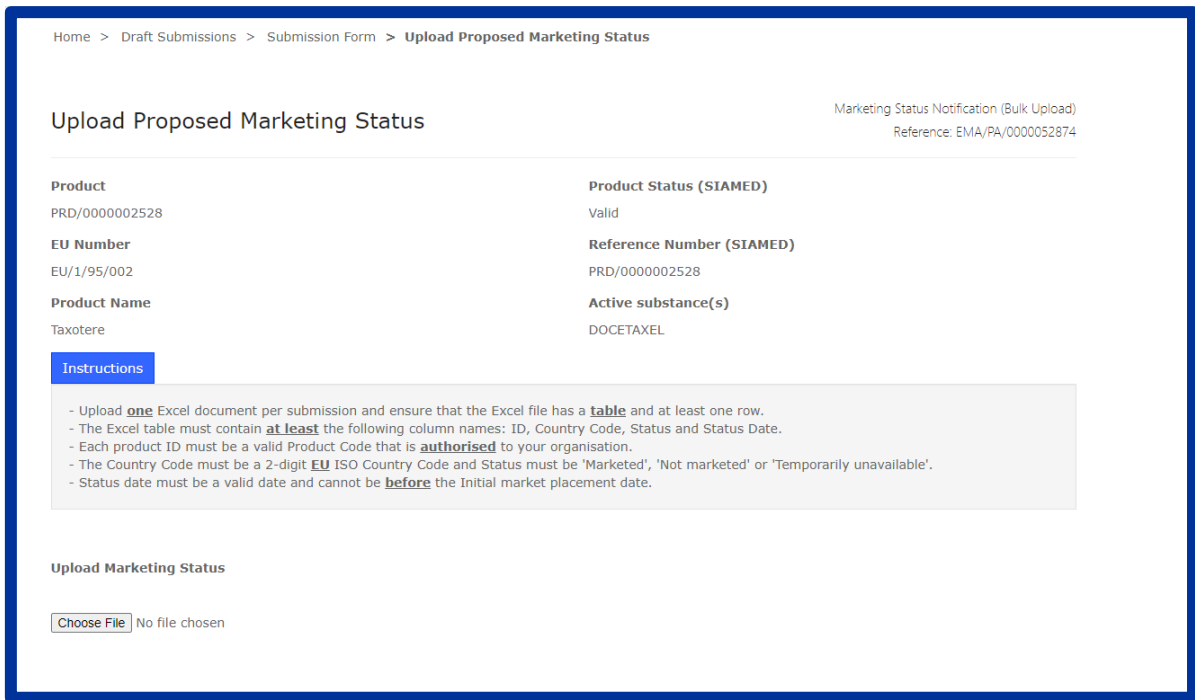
Home > Draft Submissions > Submission Form > **Upload Proposed Marketing Status**

Upload Proposed Marketing Status

Marketing Status Notification (Bulk Upload)
Reference: EMA/PA/0000052874

**Product**
PRD/0000002528

**Product Status (SIAMED)**
Valid

**EU Number**
EU/1/95/002

**Reference Number (SIAMED)**
PRD/0000002528

**Product Name**
Taxotere

**Active substance(s)**
DOCETAXEL

Instructions

- Upload **one** Excel document per submission and ensure that the Excel file has a **table** and at least one row.
- The Excel table must contain **at least** the following column names: ID, Country Code, Status and Status Date.
- Each product ID must be a valid Product Code that is **authorised** to your organisation.
- The Country Code must be a 2-digit **EU** ISO Country Code and Status must be 'Marketed', 'Not marketed' or 'Temporarily unavailable'.
- Status date must be a valid date and cannot be **before** the Initial market placement date.

**Upload Marketing Status**

Choose File No file chosen